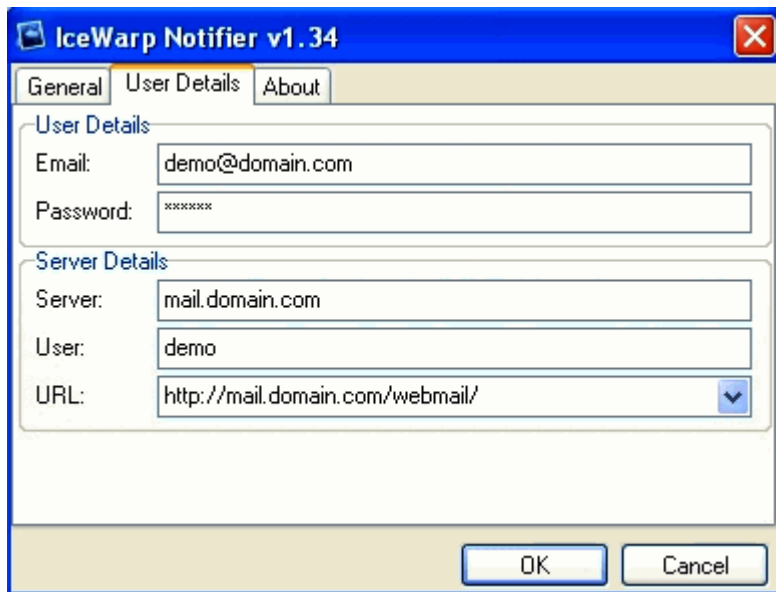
IceWarp Notifier v1.34

General | User Details | About

User Details

Email: demo@domain.com

Password: ******

Server Details

Server: mail.domain.com

User: demo

URL: http://mail.domain.com/webmail/

OK | Cancel